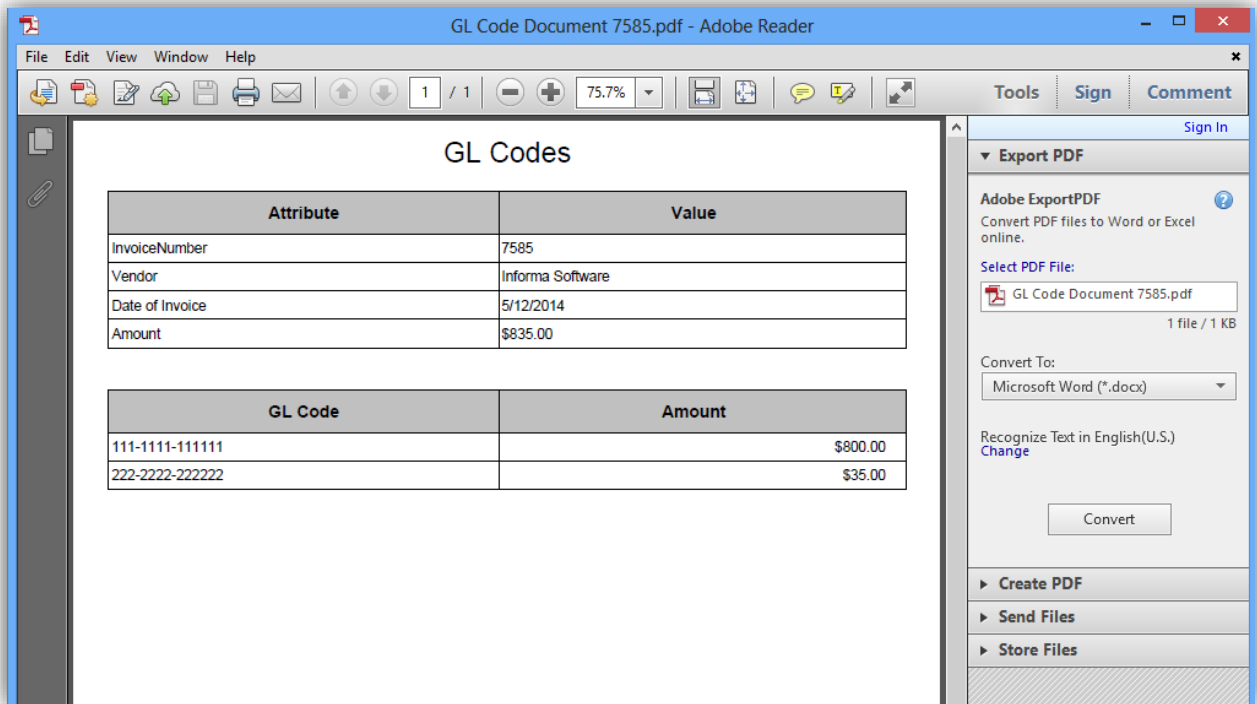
GL Code Document 7585.pdf - Adobe Reader

File Edit View Window Help

1 / 1 75.7%

Tools Sign Comment

GL Codes

| Attribute | Value |
|---|---|
| InvoiceNumber | 7585 |
| Vendor | Informa Software |
| Date of Invoice | 5/12/2014 |
| Amount | $835.00 |

| GL Code | Amount |
|---|---|
| 111-1111-111111 | $800.00 |
| 222-2222-222222 | $35.00 |

Sign In

Export PDF

Adobe ExportPDF

Convert PDF files to Word or Excel online.

Select PDF File:

GL Code Document 7585.pdf

1 file / 1 KB

Convert To:

Microsoft Word (*.docx)

Recognize Text in English(U.S.)
Change

Convert

Create PDF

Send Files

Store Files